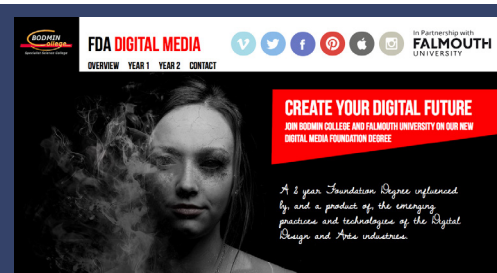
BODMIN college
Specialist Science College

FDA DIGITAL MEDIA

OVERVIEW YEAR 1 YEAR 2 CONTACT

In Partnership with
FALMOUTH
UNIVERSITY

CREATE YOUR DIGITAL FUTURE

JOIN BODMIN COLLEGE AND FALMOUTH UNIVERSITY ON OUR NEW DIGITAL MEDIA FOUNDATION DEGREE

A 2 year Foundation Degree influenced by, and a product of, the emerging practices and technologies of the Digital Design and Arts industries.